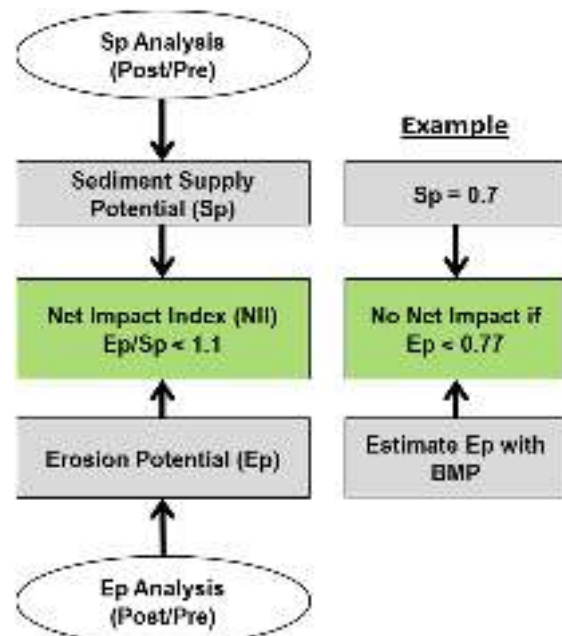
Sp Analysis (Post/Pre)

Sediment Supply Potential (Sp)

Net Impact Index (NII) Ep/Sp < 1.1

Erosion Potential (Ep)

Ep Analysis (Post/Pre)

Example

Sp = 0.7

No Net Impact if Ep < 0.77

Estimate Ep with BMP